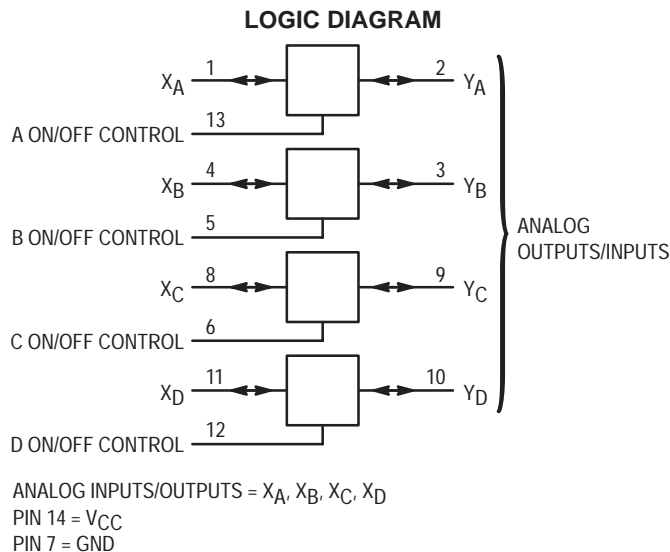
LOGIC DIAGRAM

$X_A$ 1 2 $Y_A$

A ON/OFF CONTROL 13

$X_B$ 4 3 $Y_B$

B ON/OFF CONTROL 5

$X_C$ 8 9 $Y_C$

C ON/OFF CONTROL 6

$X_D$ 11 10 $Y_D$

D ON/OFF CONTROL 12

ANALOG OUTPUTS/INPUTS

ANALOG INPUTS/OUTPUTS = $X_A$, $X_B$, $X_C$, $X_D$
PIN 14 = $V_{CC}$
PIN 7 = GND